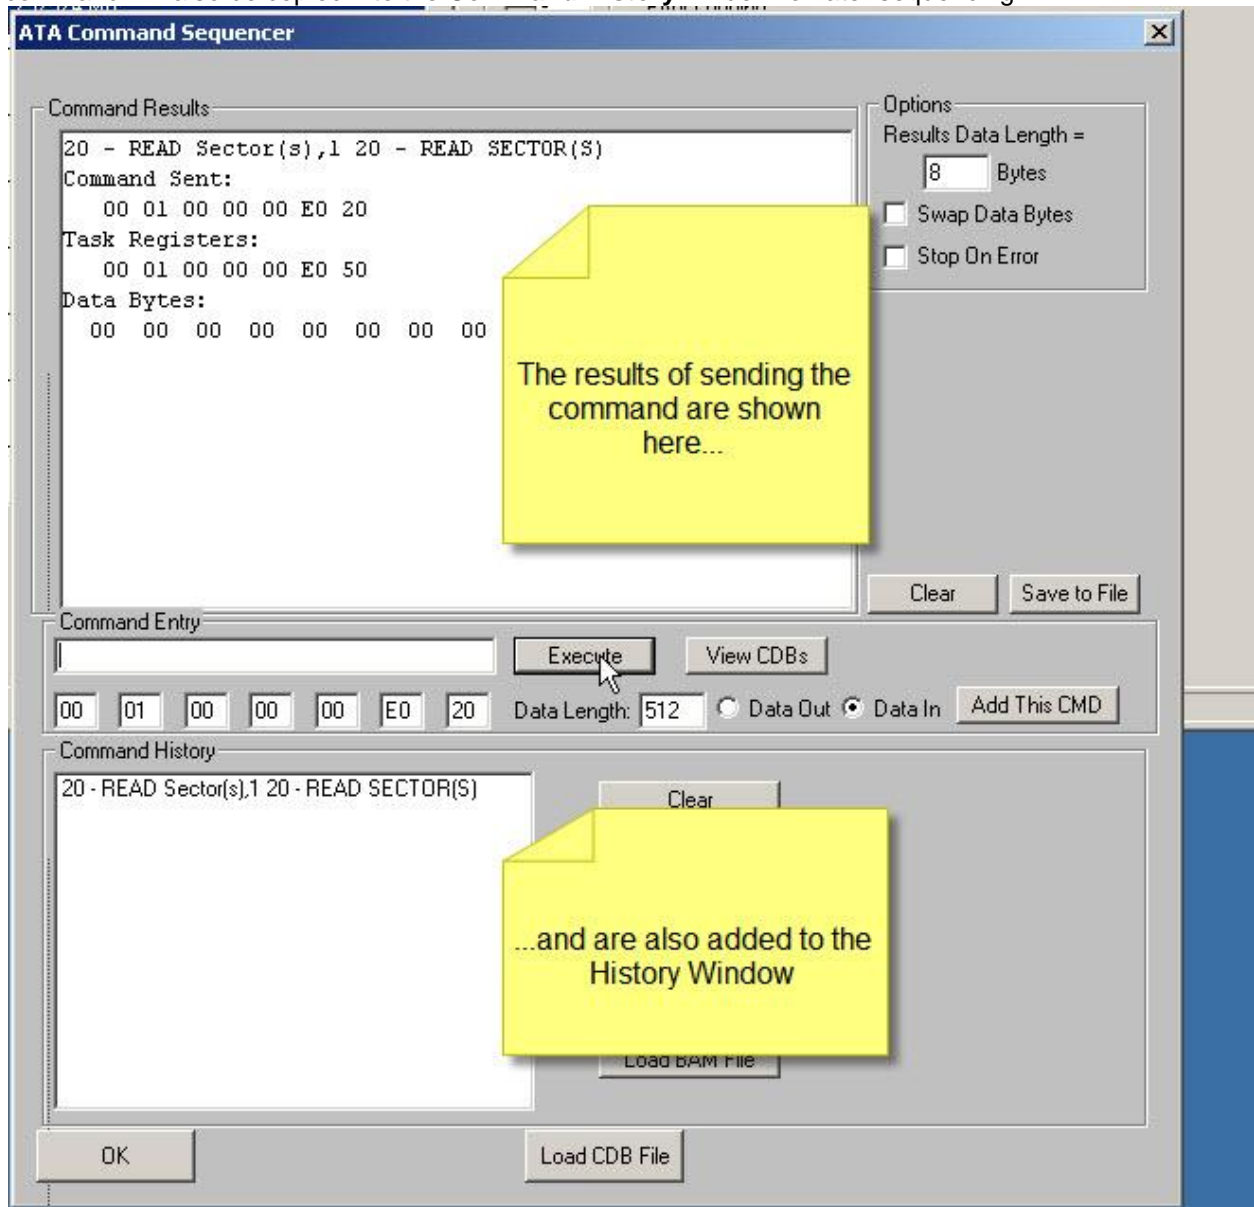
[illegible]

ATA Command Sequencer

Command Results

20 - READ Sector(s),1 20 - READ SECTOR(S)
Command Sent:
00 01 00 00 00 E0 20
Task Registers:
00 01 00 00 00 E0 50
Data Bytes:
00 00 00 00 00 00 00 00

The results of sending the command are shown here...

Options
Results Data Length =
8 Bytes
Swap Data Bytes
Stop On Error

Clear
Save to File

Command Entry
Execute
View CDBs

| 00 | 01 | 00 | 00 | 00 | E0 | 20 |
|---|---|---|---|---|---|---|

Data Length: 512
Data Out
Data In
Add This CMD

Command History
20 - READ Sector(s),1 20 - READ SECTOR(S)

Clear

...and are also added to the History Window

Load BAM File

OK
Load CDB File